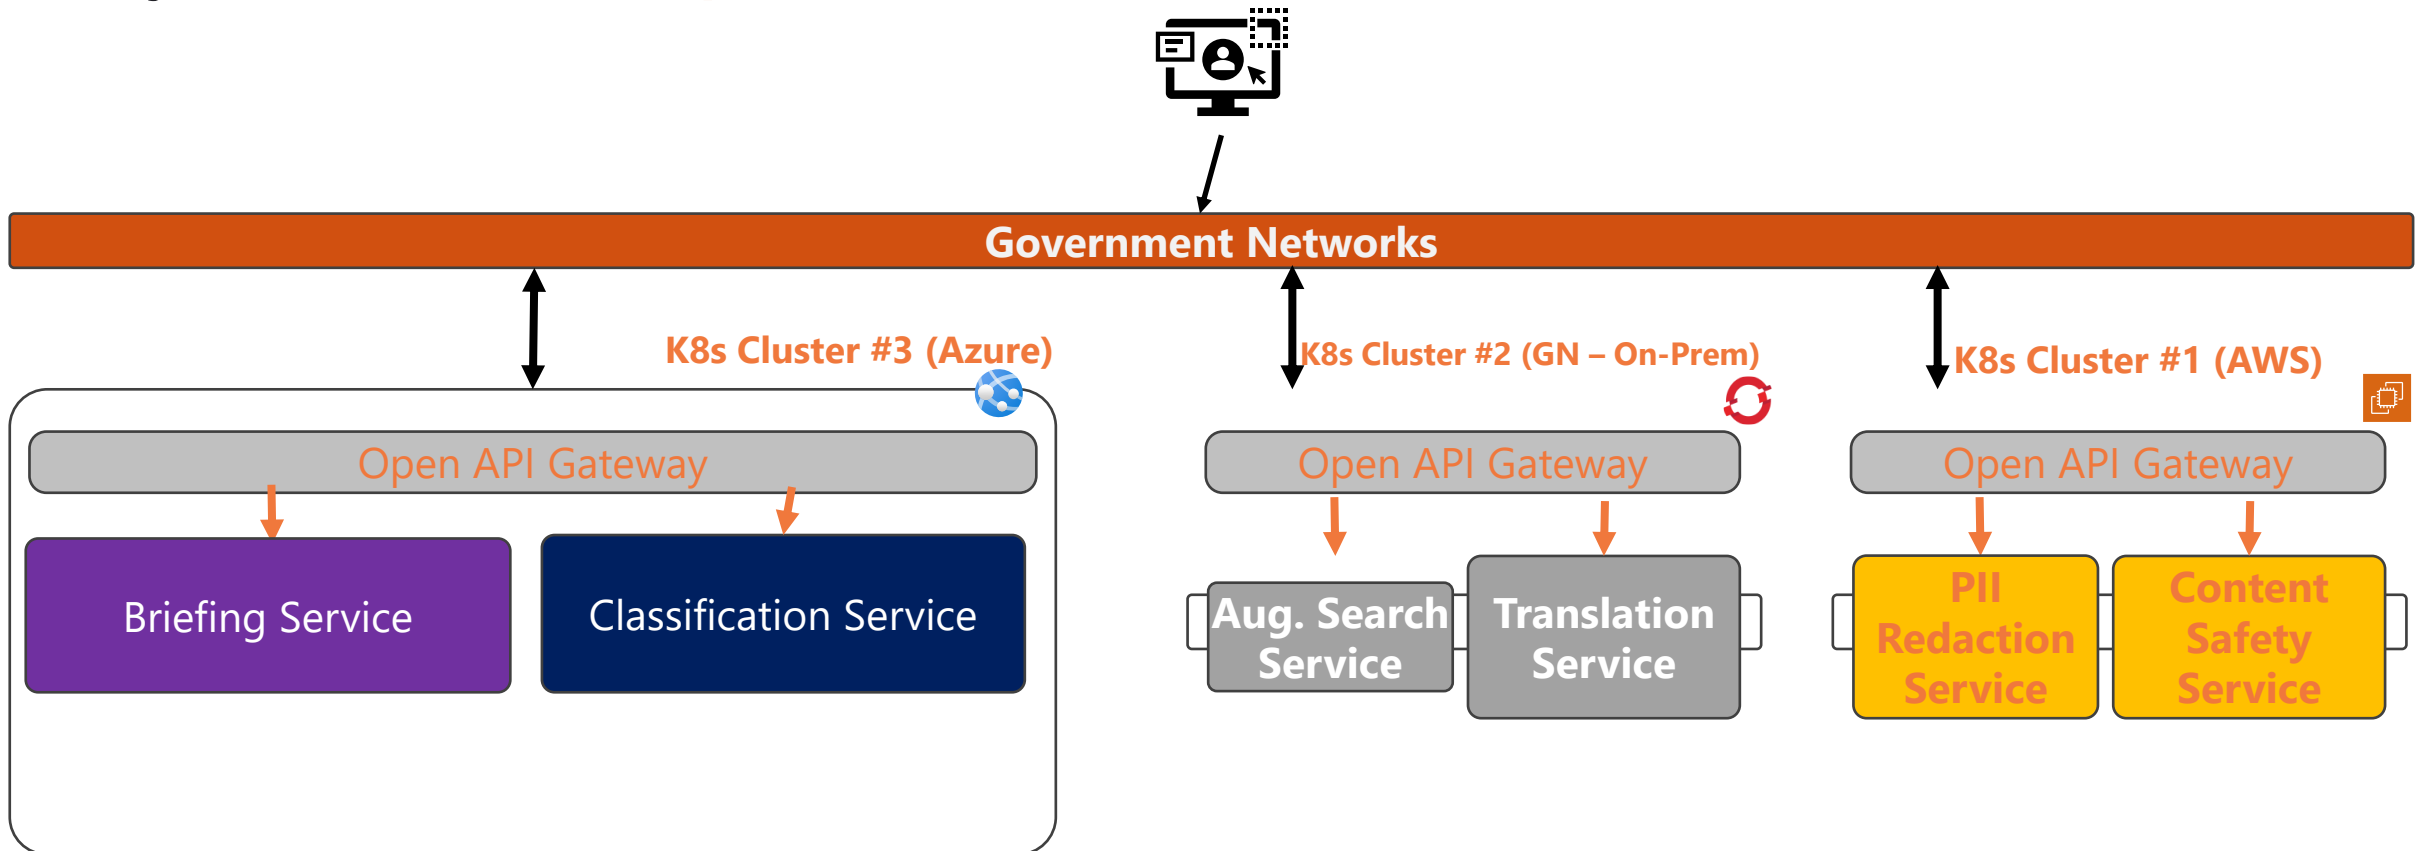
Government Networks

K8s Cluster #3 (Azure)

Open API Gateway

Briefing Service

Classification Service

K8s Cluster #2 (GN – On-Prem)

Open API Gateway

Aug. Search Service

Translation Service

K8s Cluster #1 (AWS)

Open API Gateway

PII Redaction Service

Content Safety Service